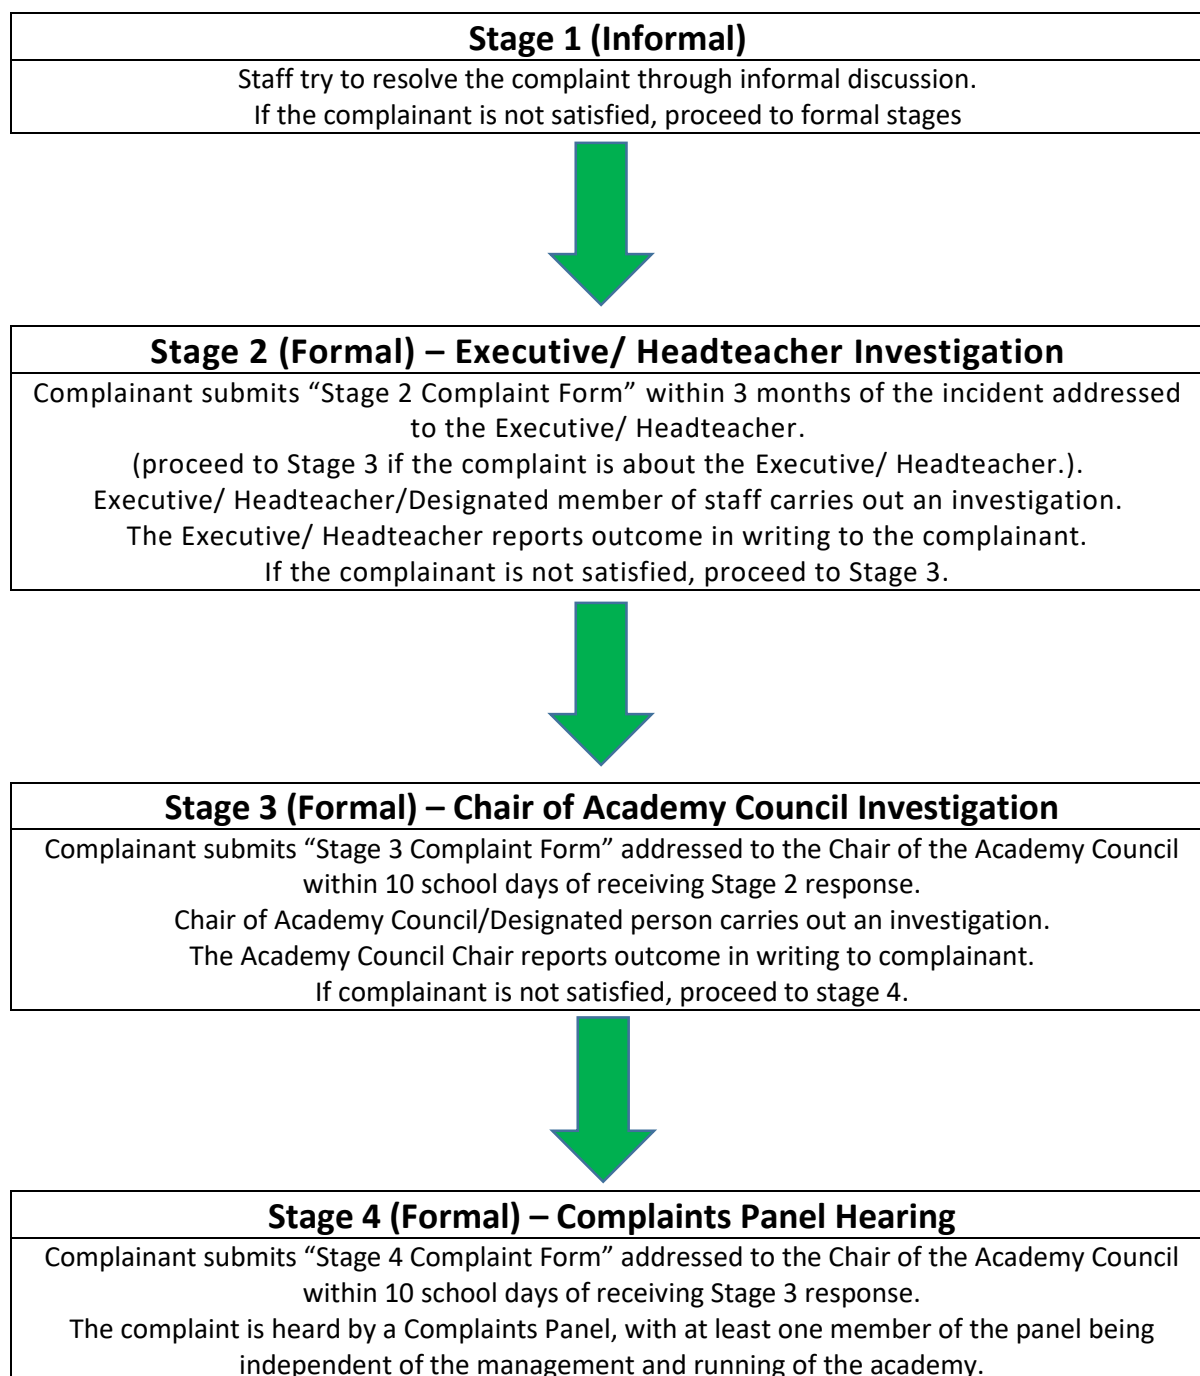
**Stage 1 (Informal)**

Staff try to resolve the complaint through informal discussion.
If the complainant is not satisfied, proceed to formal stages

**Stage 2 (Formal) – Executive/ Headteacher Investigation**

Complainant submits "Stage 2 Complaint Form" within 3 months of the incident addressed to the Executive/ Headteacher.
(proceed to Stage 3 if the complaint is about the Executive/ Headteacher.).
Executive/ Headteacher/Designated member of staff carries out an investigation.
The Executive/ Headteacher reports outcome in writing to the complainant.
If the complainant is not satisfied, proceed to Stage 3.

**Stage 3 (Formal) – Chair of Academy Council Investigation**

Complainant submits "Stage 3 Complaint Form" addressed to the Chair of the Academy Council within 10 school days of receiving Stage 2 response.
Chair of Academy Council/Designated person carries out an investigation.
The Academy Council Chair reports outcome in writing to complainant.
If complainant is not satisfied, proceed to stage 4.

**Stage 4 (Formal) – Complaints Panel Hearing**

Complainant submits "Stage 4 Complaint Form" addressed to the Chair of the Academy Council within 10 school days of receiving Stage 3 response.
The complaint is heard by a Complaints Panel, with at least one member of the panel being independent of the management and running of the academy.